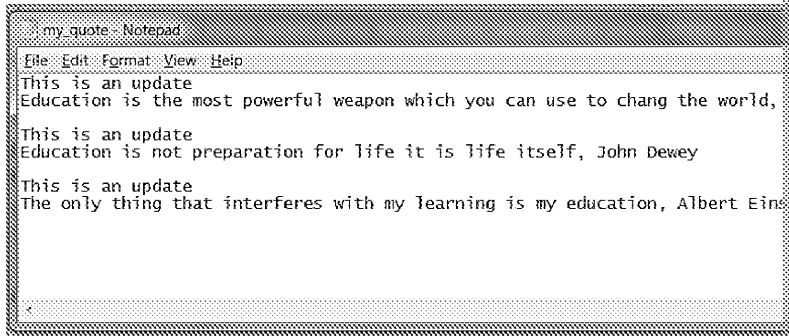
my_quote - Notepad

File Edit Format View Help

This is an update
Education is the most powerful weapon which you can use to chang the world,

This is an update
Education is not preparation for life it is life itself, John Dewey

This is an update
The only thing that interferes with my learning is my education, Albert Eins